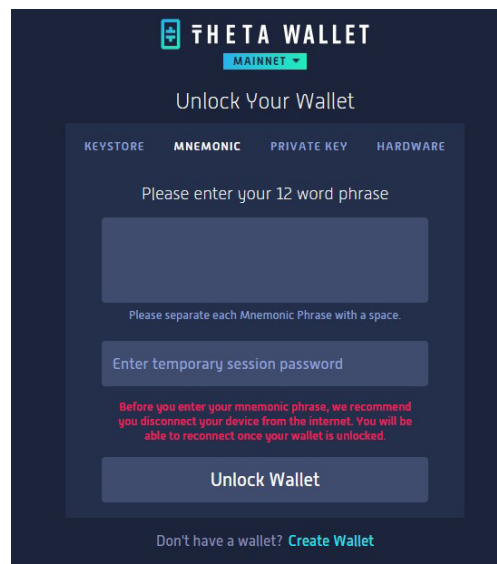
THETA WALLET
MAINNET

Unlock Your Wallet

KEYSTORE MNEMONIC PRIVATE KEY HARDWARE

Please enter your 12 word phrase

Please separate each Mnemonic Phrase with a space.

Enter temporary session password

Before you enter your mnemonic phrase, we recommend you disconnect your device from the internet. You will be able to reconnect once your wallet is unlocked.

Unlock Wallet

Don't have a wallet? Create Wallet